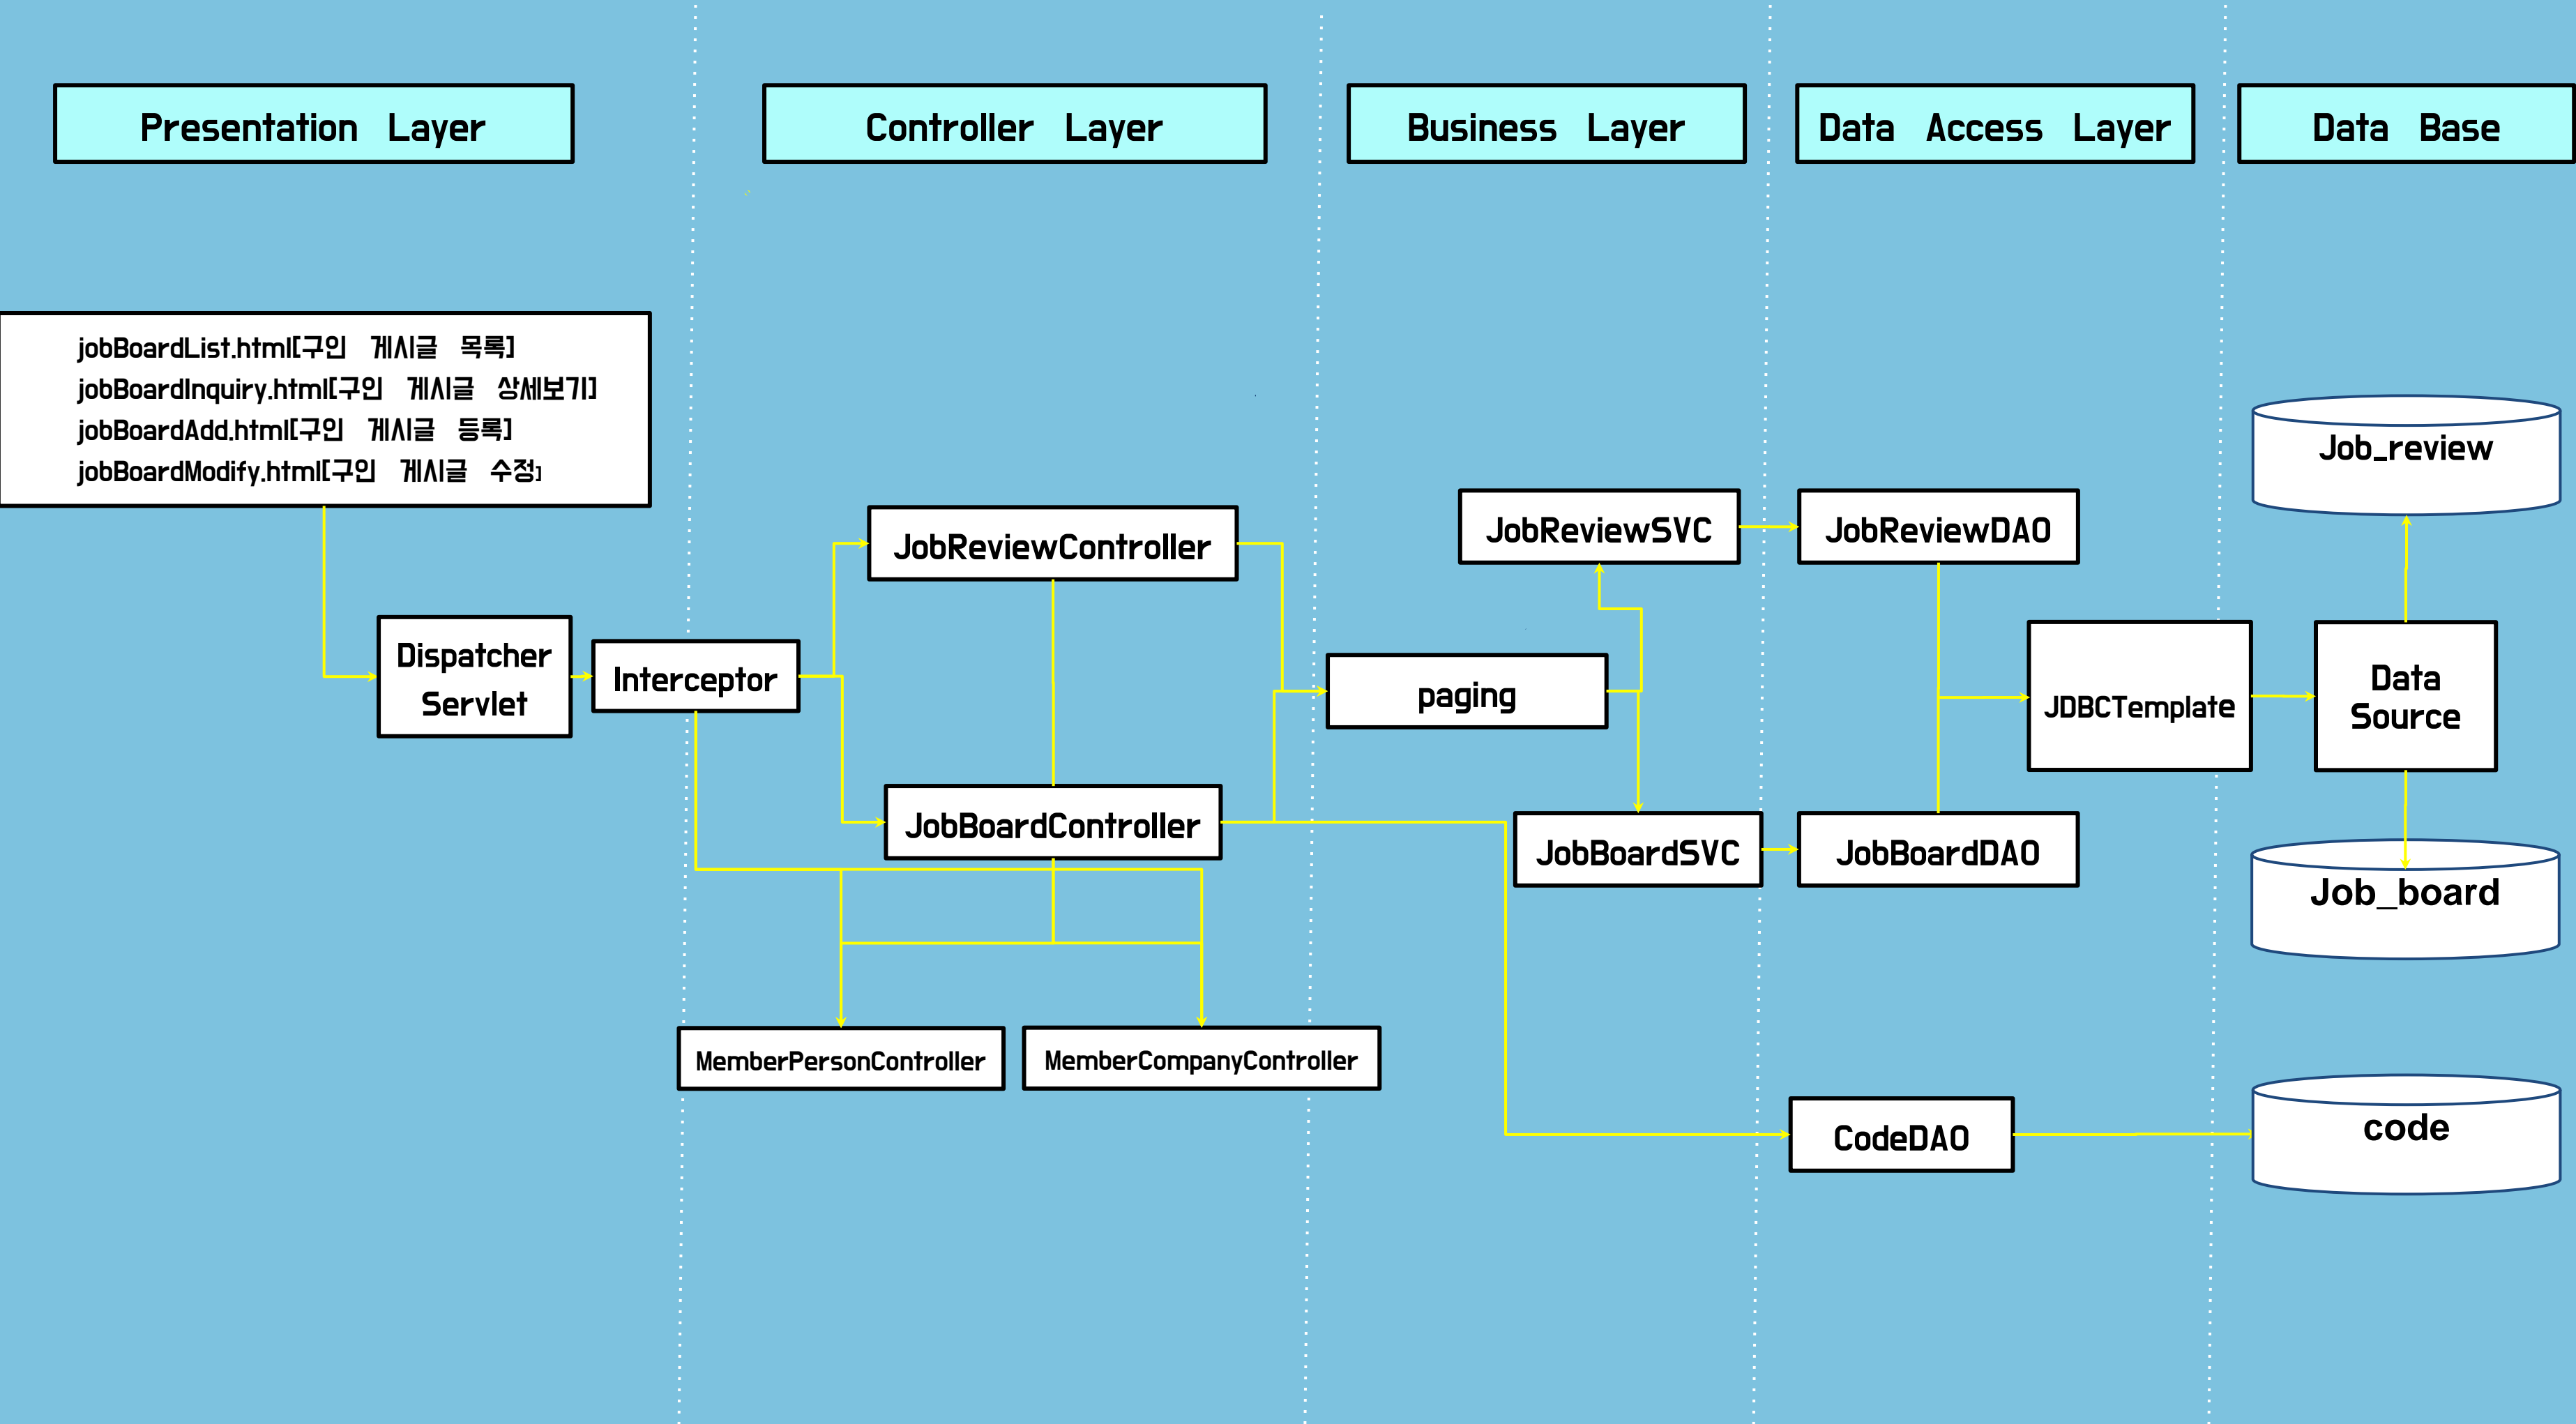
Presentation Layer

Controller Layer

Business Layer

Data Access Layer

Data Base

jobBoardList.html[구인 게시글 목록]
jobBoardInquiry.html[구인 게시글 상세보기]
jobBoardAdd.html[구인 게시글 등록]
jobBoardModify.html[구인 게시글 수정]

Job_review

JobReviewController

JobReviewSVC

JobReviewDAO

Dispatcher Servlet

Interceptor

paging

JDBCTemplate

Data Source

JobBoardController

JobBoardSVC

JobBoardDAO

Job_board

MemberPersonController

MemberCompanyController

CodeDAO

code